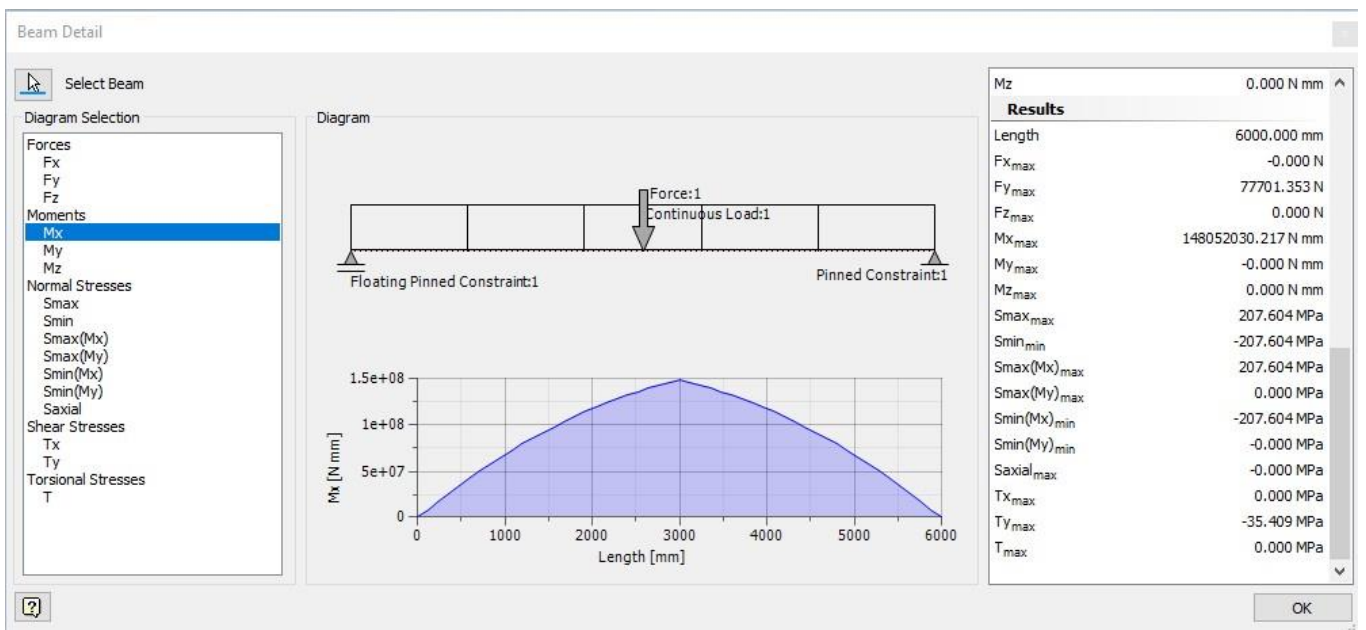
Beam Detail

Select Beam

Diagram Selection

Forces
Fx
Fy
Fz
Moments
Mx
My
Mz
Normal Stresses
Smax
Smin
Smax(Mx)
Smax(My)
Smin(Mx)
Smin(My)
Saxial
Shear Stresses
Tx
Ty
Torsional Stresses
T

Diagram

Force:1
Continuous Load:1
Floating Pinned Constraint:1
Pinned Constraint:1

1.5e+08
1e+08
5e+07
0
Mx [N mm]
0 1000 2000 3000 4000 5000 6000
Length [mm]

| | |
|---|---|
| Mz | 0.000 N mm |
| **Results** | |
| Length | 6000.000 mm |
| $Fx_{max}$ | -0.000 N |
| $Fy_{max}$ | 77701.353 N |
| $Fz_{max}$ | 0.000 N |
| $Mx_{max}$ | 148052030.217 N mm |
| $My_{max}$ | -0.000 N mm |
| $Mz_{max}$ | 0.000 N mm |
| $Smax_{max}$ | 207.604 MPa |
| $Smin_{min}$ | -207.604 MPa |
| $Smax(Mx)_{max}$ | 207.604 MPa |
| $Smax(My)_{max}$ | 0.000 MPa |
| $Smin(Mx)_{min}$ | -207.604 MPa |
| $Smin(My)_{min}$ | -0.000 MPa |
| $Saxial_{max}$ | -0.000 MPa |
| $Tx_{max}$ | 0.000 MPa |
| $Ty_{max}$ | -35.409 MPa |
| $T_{max}$ | 0.000 MPa |

OK